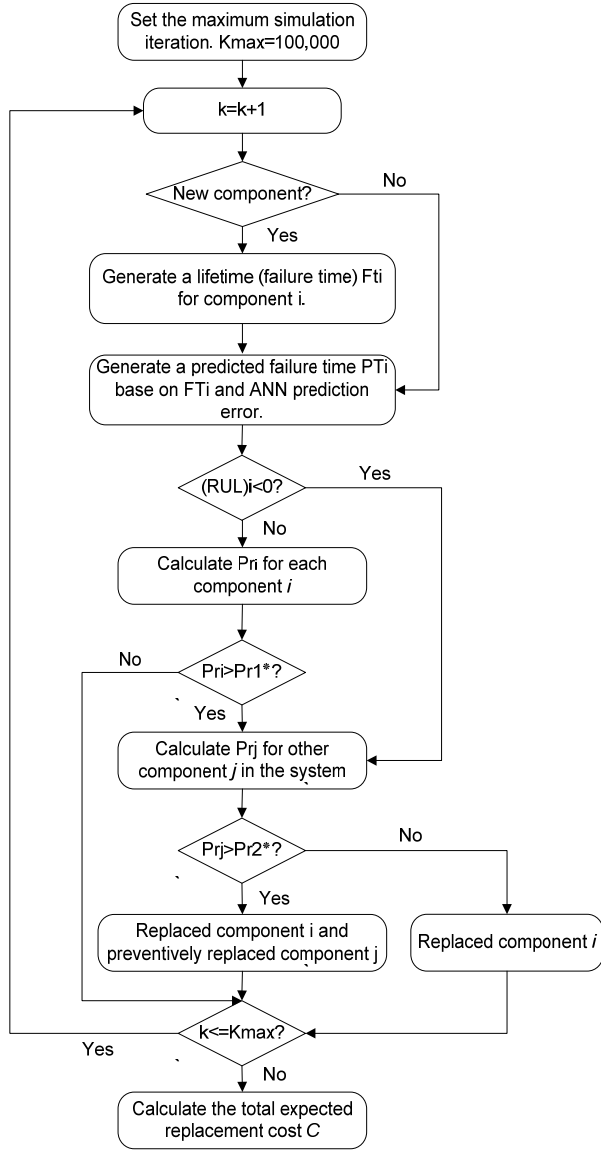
Set the maximum simulation iteration. Kmax=100,000

k=k+1

New component?

No

Yes

Generate a lifetime (failure time) Fti for component i.

Generate a predicted failure time PTi base on FTi and ANN prediction error.

(RUL)i<0?

Yes

No

Calculate Pri for each component *i*

No

Pri>Pr1*?

Yes

Calculate Prj for other component *j* in the system

Prj>Pr2*?

No

Yes

Replaced component i and preventively replaced component j

Replaced component *i*

k<=Kmax?

Yes

No

Calculate the total expected replacement cost *C*